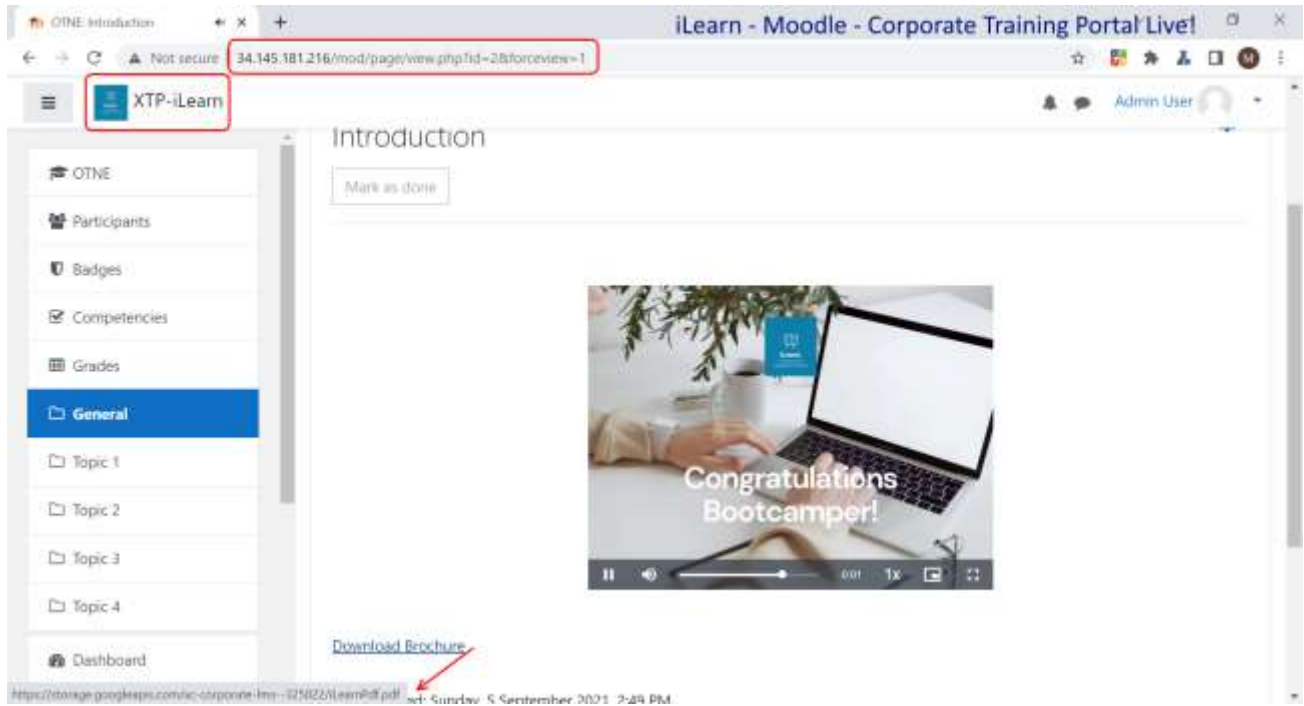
OTNE: Introduction

iLearn - Moodle - Corporate Training Portal Live!

Not secure 34.145.181.216/mod/page/view.php?id=2&forceview=1

XTP-iLearn

Admin User

OTNE

Participants

Badges

Competencies

Grades

General

Topic 1

Topic 2

Topic 3

Topic 4

Dashboard

Introduction

Mark as done

Congratulations Bootcamper!

0:01 1x

Download Brochure

https://storage.googleapis.com/sc-corporate-lms-325022/iLearnPdf.pdf

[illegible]d: Sunday, 5 September 2021, 2:49 PM